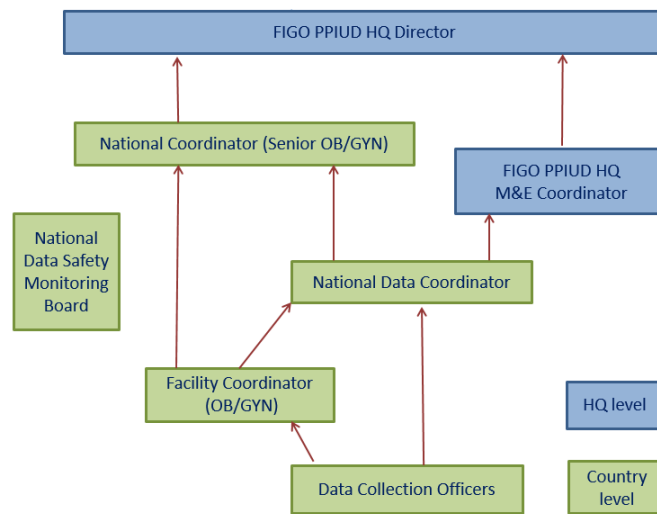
FIGO PPIUD HQ Director

National Coordinator (Senior OB/GYN)

FIGO PPIUD HQ M&E Coordinator

National Data Safety Monitoring Board

National Data Coordinator

Facility Coordinator (OB/GYN)

HQ level

Data Collection Officers

Country level